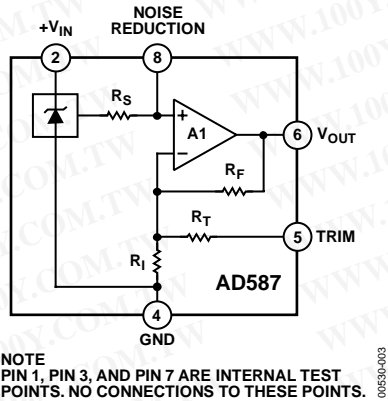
$+V_{IN}$

NOISE REDUCTION

2

8

$R_S$

+

A1

–

6 $V_{OUT}$

$R_F$

$R_T$

5 TRIM

$R_I$

AD587

4

GND

WWW.100Y.COM.TW

NOTE
PIN 1, PIN 3, AND PIN 7 ARE INTERNAL TEST POINTS. NO CONNECTIONS TO THESE POINTS.

00530-003